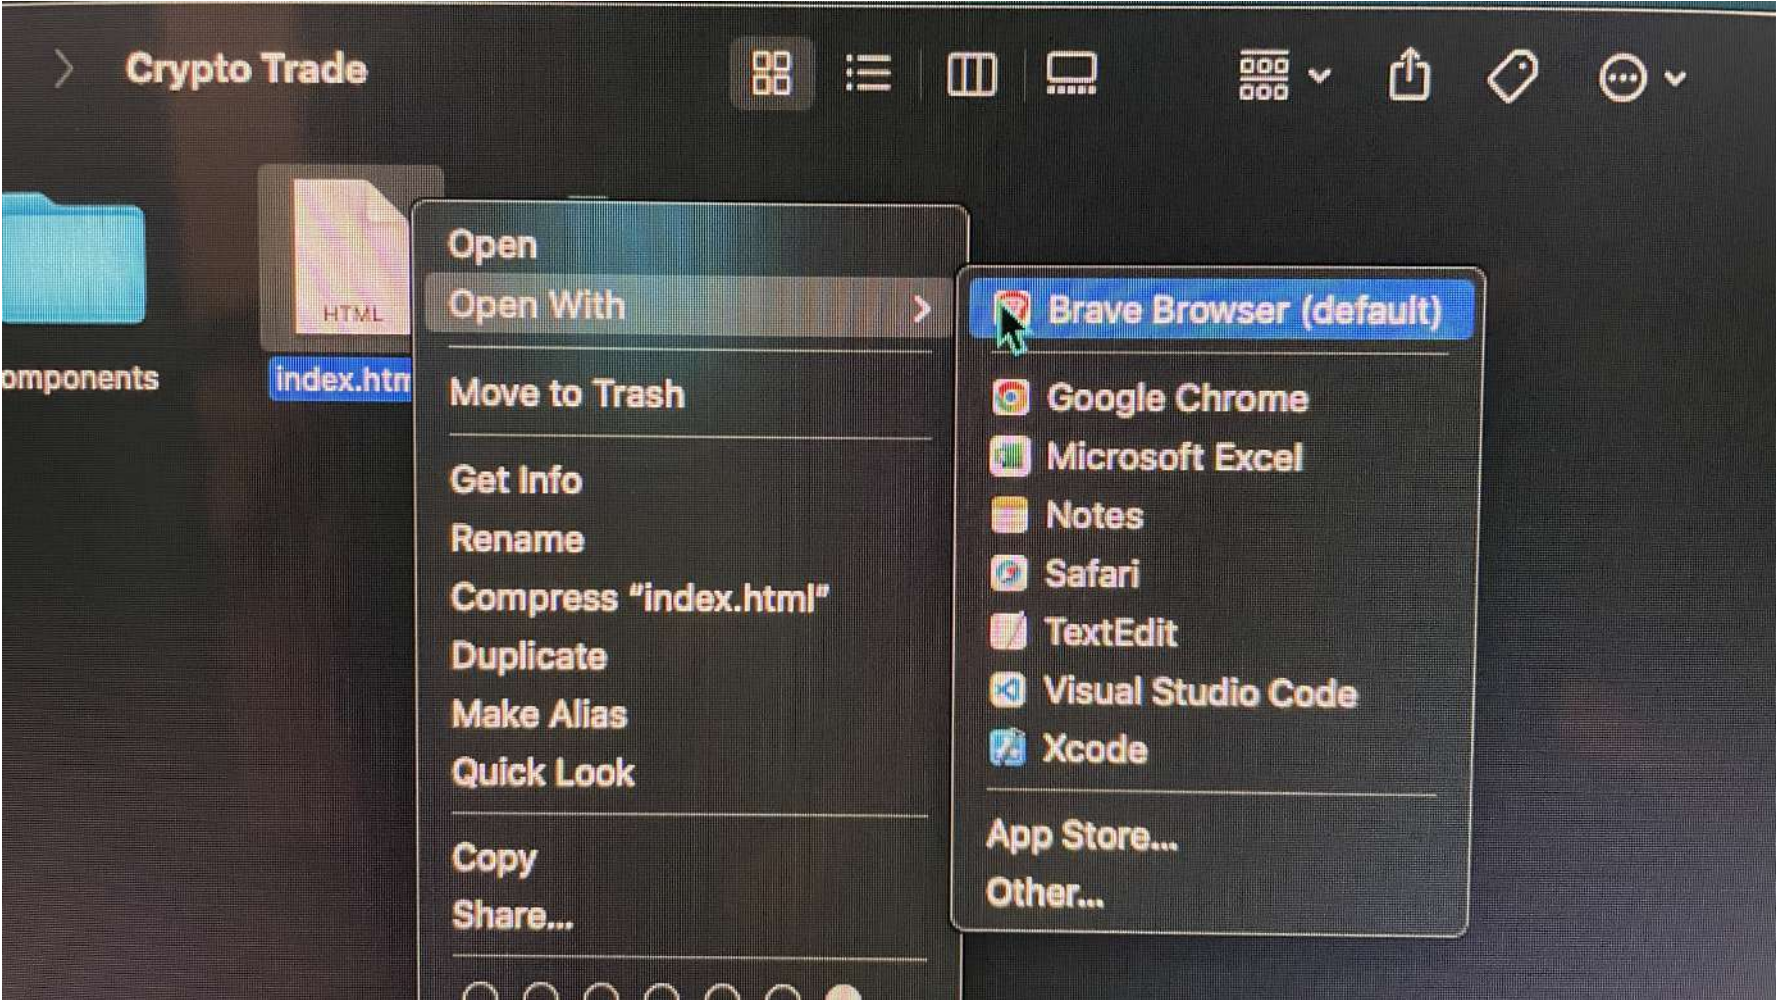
Crypto Trade

omponents

HTML

index.htm

Open
Open With
Move to Trash
Get Info
Rename
Compress "index.html"
Duplicate
Make Alias
Quick Look
Copy
Share...

Brave Browser (default)
Google Chrome
Microsoft Excel
Notes
Safari
TextEdit
Visual Studio Code
Xcode
App Store...
Other...